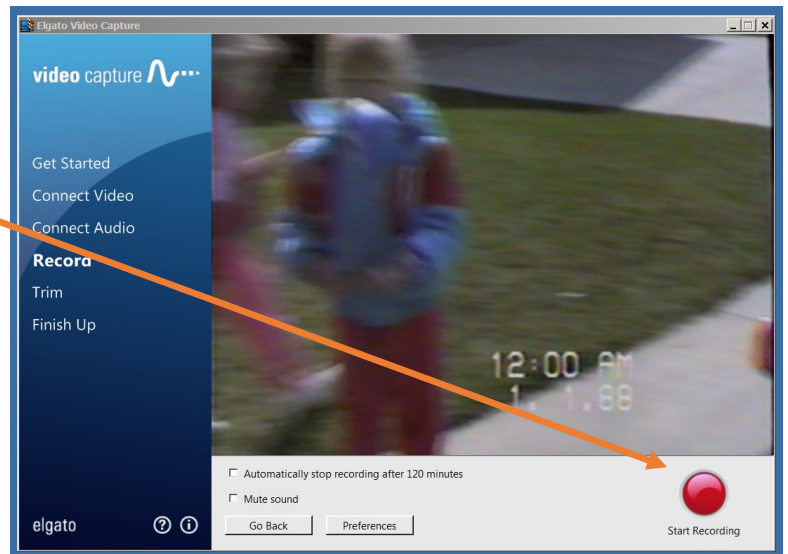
Elgato Video Capture

video capture

Get Started
Connect Video
Connect Audio
Record
Trim
Finish Up

12:00 AM
1. 1.88

Automatically stop recording after 120 minutes
Mute sound
Go Back
Preferences

Start Recording

elgato